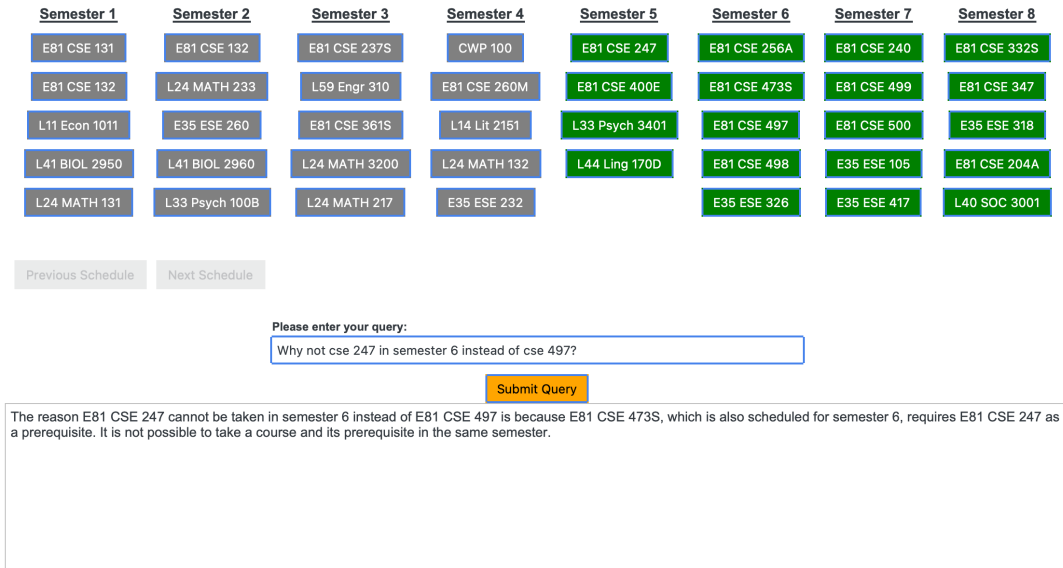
| Semester 1 | Semester 2 | Semester 3 | Semester 4 | Semester 5 | Semester 6 | Semester 7 | Semester 8 |
|---|---|---|---|---|---|---|---|
| E81 CSE 131 | E81 CSE 132 | E81 CSE 237S | CWP 100 | E81 CSE 247 | E81 CSE 256A | E81 CSE 240 | E81 CSE 332S |
| E81 CSE 132 | L24 MATH 233 | L59 Engr 310 | E81 CSE 260M | E81 CSE 400E | E81 CSE 473S | E81 CSE 499 | E81 CSE 347 |
| L11 Econ 1011 | E35 ESE 260 | E81 CSE 361S | L14 Lit 2151 | L33 Psych 3401 | E81 CSE 497 | E81 CSE 500 | E35 ESE 318 |
| L41 BIOL 2950 | L41 BIOL 2960 | L24 MATH 3200 | L24 MATH 132 | L44 Ling 170D | E81 CSE 498 | E35 ESE 105 | E81 CSE 204A |
| L24 MATH 131 | L33 Psych 100B | L24 MATH 217 | E35 ESE 232 | | E35 ESE 326 | E35 ESE 417 | L40 SOC 3001 |

Previous Schedule Next Schedule

Please enter your query:

Why not cse 247 in semester 6 instead of cse 497?

Submit Query

The reason E81 CSE 247 cannot be taken in semester 6 instead of E81 CSE 497 is because E81 CSE 473S, which is also scheduled for semester 6, requires E81 CSE 247 as a prerequisite. It is not possible to take a course and its prerequisite in the same semester.